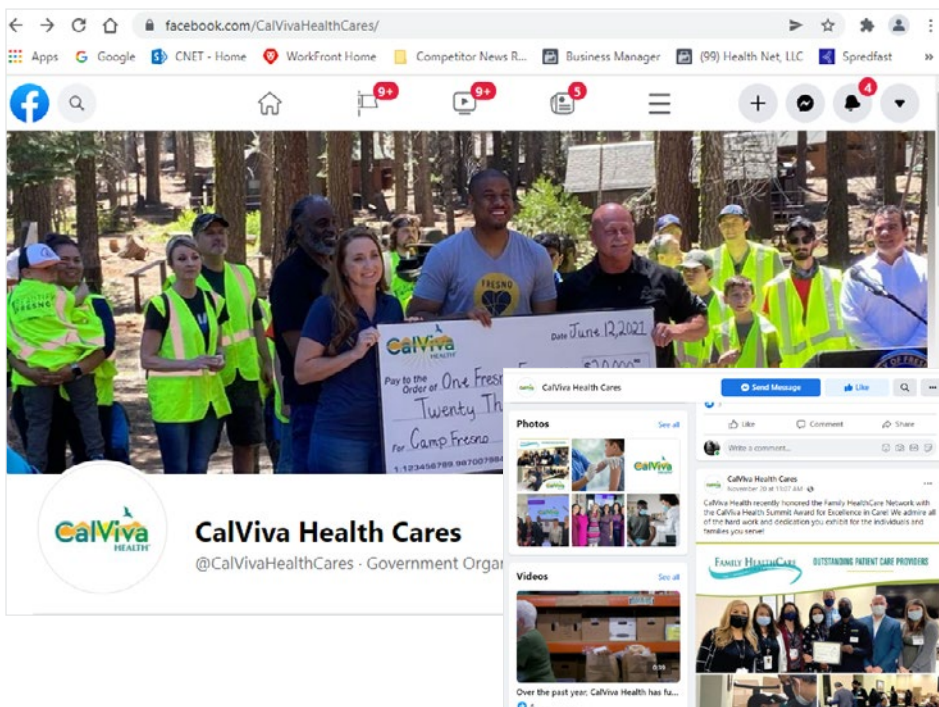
facebook.com/CalVivaHealthCares/

Apps Google CNET - Home WorkFront Home Competitor News R... Business Manager (99) Health Net, LLC Spredfast

9+ 9+ 5 4

CalViva HEALTH

Date June 12, 2021

Pay to the Order of One Fresn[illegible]

Twenty Th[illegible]

For Camp Fresno

$20,000

FRESNO

CalViva HEALTH

CalViva Health Cares

@CalVivaHealthCares · Government Orga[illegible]

CalViva Health Cares

Send Message Like

Like Comment Share

Write a comment...

Photos See all

Videos See all

Over the past year, CalViva Health has fu...

CalViva Health Cares

November 20 at 11:07 AM

CalViva Health recently honored the Family HealthCare Network with the CalViva Health Summit Award for Excellence in Care! We admire all of the hard work and dedication you exhibit for the individuals and families you serve!

FAMILY HEALTHCARE OUTSTANDING PATIENT CARE PROVIDERS